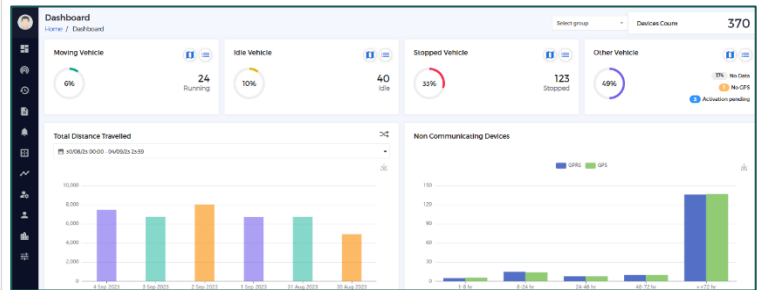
Dashboard
Home / Dashboard

Select group

Devices Count 370

Moving Vehicle
6%
24
Running

Idle Vehicle
10%
40
Idle

Stopped Vehicle
33%
123
Stopped

Other Vehicle
49%
171 No Data
1 No GPS
2 Activation pending

Total Distance Travelled
30/08/23 00:00 - 04/09/23 23:59

| | |
|---|---|
| 10,000 | |
| 8,000 | |
| 6,000 | |
| 4,000 | |
| 2,000 | |
| 0 | |

4 Sep 2023
3 Sep 2023
2 Sep 2023
1 Sep 2023
31 Aug 2023
30 Aug 2023

Non Communicating Devices
GPRS GPS
150
120
90
60
30
0
1-8 hr
8-24 hr
24-48 hr
48-72 hr
>72 hr